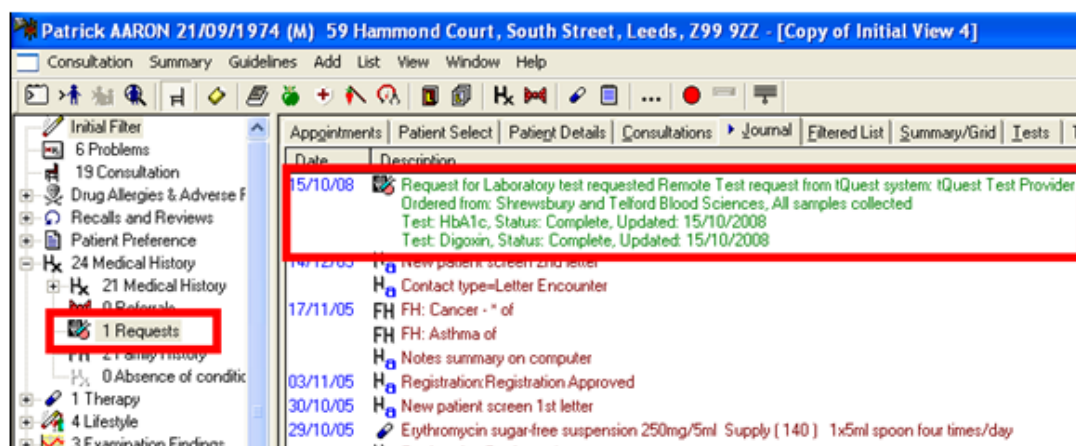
Patrick AARON 21/09/1974 (M) 59 Hammond Court, South Street, Leeds, Z99 9ZZ - [Copy of Initial View 4]

Consultation Summary Guidelines Add List View Window Help

Initial Filter
6 Problems
19 Consultation
Drug Allergies & Adverse F
Recalls and Reviews
Patient Preference
24 Medical History
21 Medical History
0 Referrals
1 Requests
2 Family History
0 Absence of conditio
1 Therapy
4 Lifestyle
3 Examination Findings

Appointments | Patient Select | Patient Details | Consultations | Journal | Filtered List | Summary/Grid | Tests

| Date | Description |
|---|---|
| 15/10/08 | Request for Laboratory test requested Remote Test request from tQuest system: tQuest Test Provider Ordered from: Shrewsbury and Telford Blood Sciences, All samples collected Test: HbA1c, Status: Complete, Updated: 15/10/2008 Test: Digoxin, Status: Complete, Updated: 15/10/2008 |
| 14/12/05 | New patient screen 2nd letter |
| | Contact type=Letter Encounter |
| 17/11/05 | FH: Cancer - " of |
| | FH: Asthma of |
| | Notes summary on computer |
| 03/11/05 | Registration:Registration Approved |
| 30/10/05 | New patient screen 1st letter |
| 29/10/05 | Erythromycin sugar-free suspension 250mg/5ml Supply ( 140 ) 1x5ml spoon four times/day |